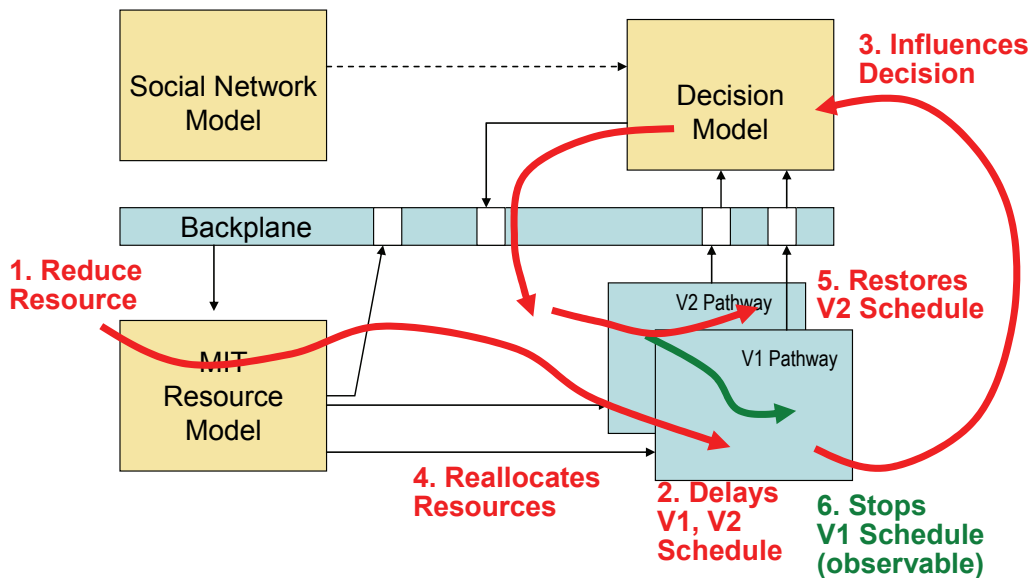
Social Network Model

Decision Model

3. Influences Decision

Backplane

1. Reduce Resource

MIT Resource Model

V2 Pathway

V1 Pathway

5. Restores V2 Schedule

4. Reallocates Resources

2. Delays V1, V2 Schedule

6. Stops V1 Schedule (observable)